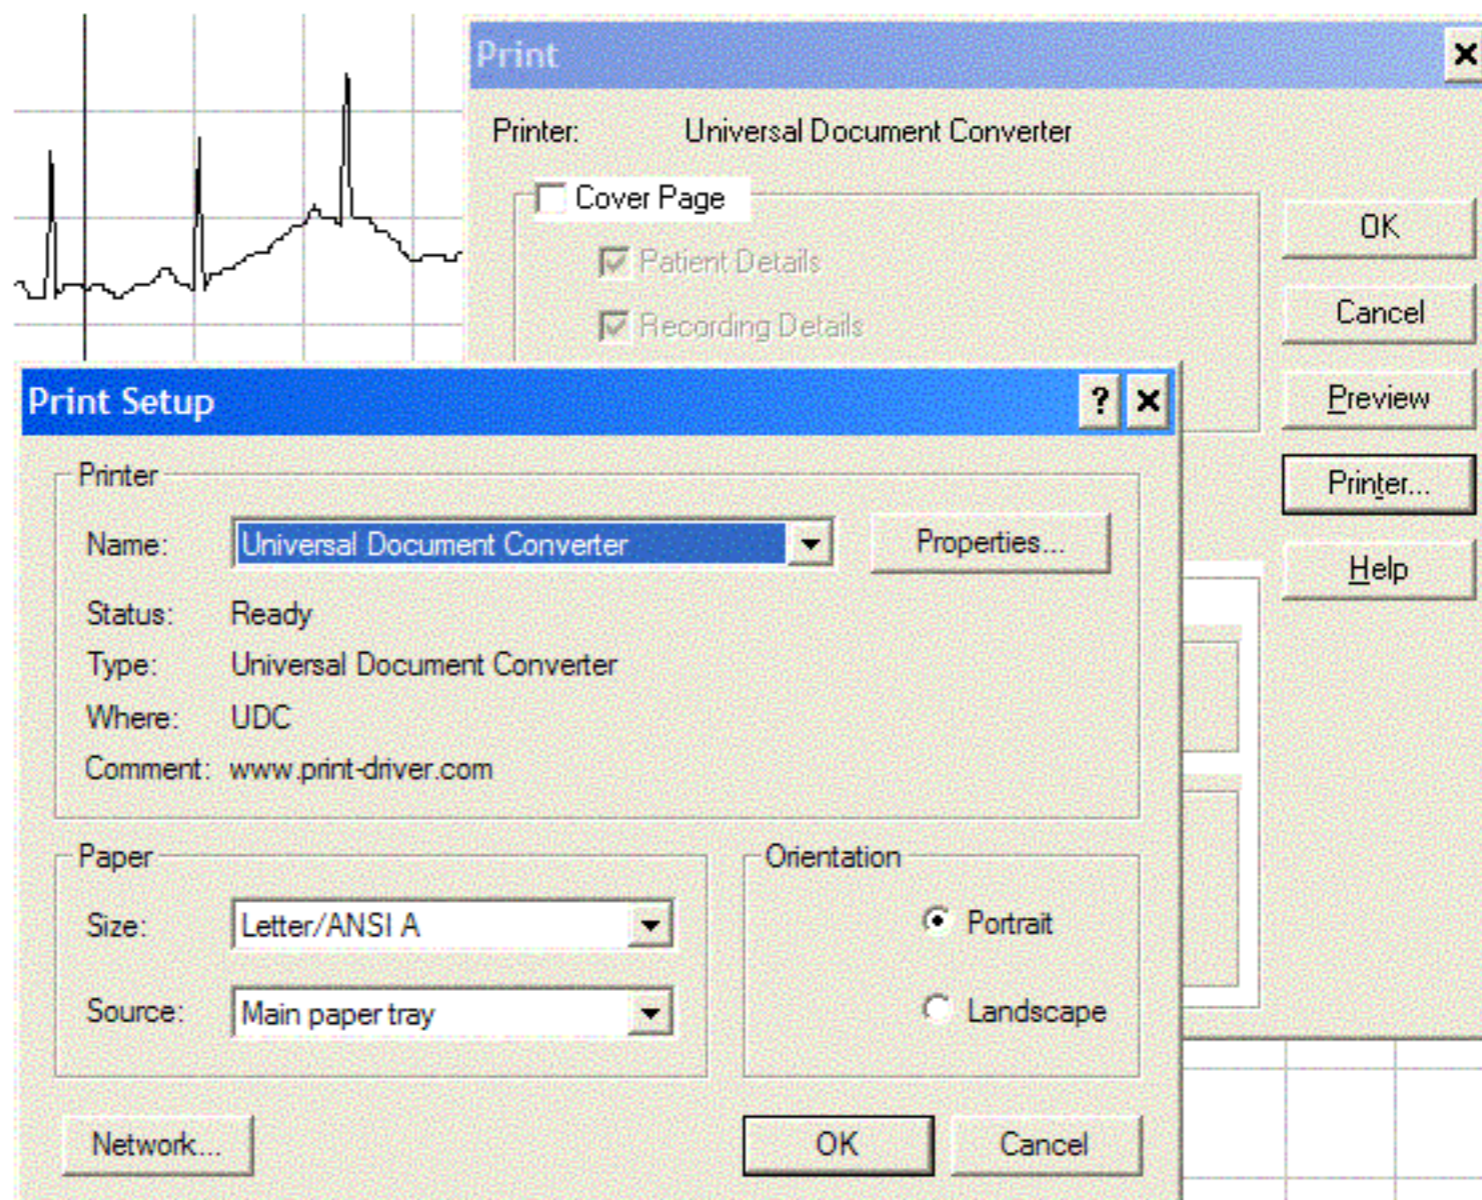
Print

Printer: Universal Document Converter

Cover Page

Patient Details

Recording Details

OK

Cancel

Preview

Printer...

Help

Print Setup

?

Printer

Name: Universal Document Converter

Properties...

Status: Ready

Type: Universal Document Converter

Where: UDC

Comment: www.print-driver.com

Paper

Size: Letter/ANSI A

Source: Main paper tray

Orientation

Portrait

Landscape

Network...

OK

Cancel